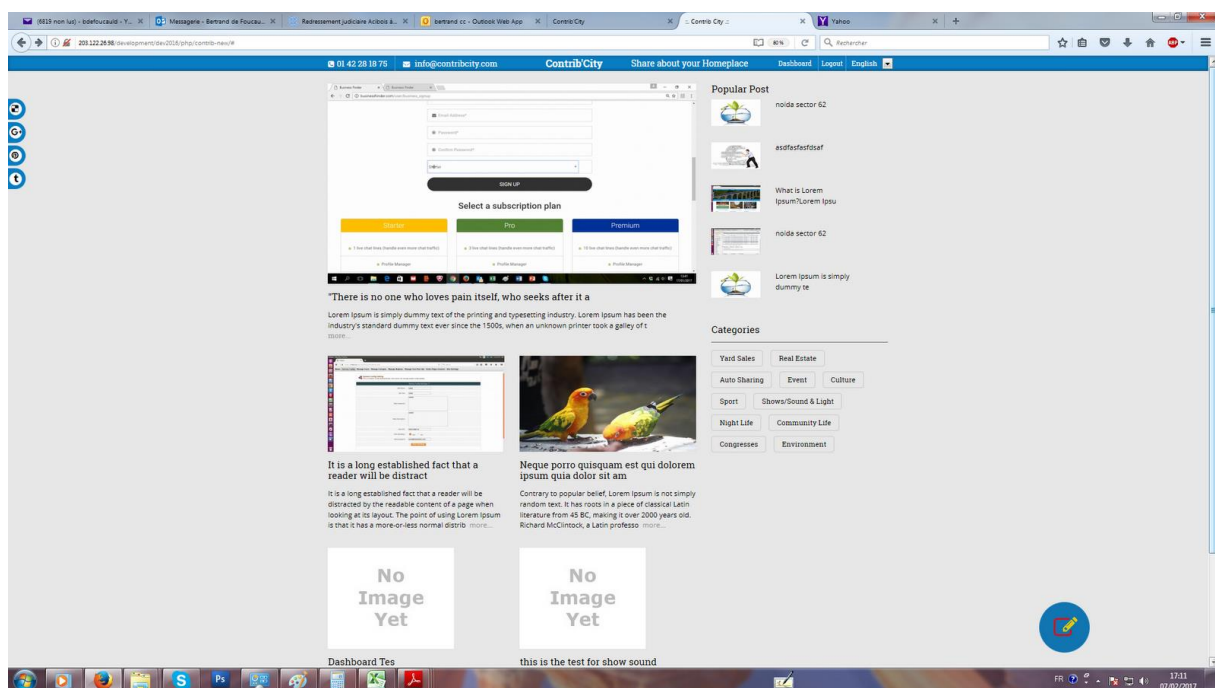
(6819 non lus) - bdefoucauld - Y... ×
Messagerie - Bertrand de Foucau... ×
Redressement judiciaire Acibois à... ×
bertrand cc - Outlook Web App ×
Contrib'City ×
:: Contrib City :: ×
Yahoo ×

203.122.26.98/development/dev2016/php/contrib-new/#
80%
Rechercher

01 42 28 18 75 | info@contribcity.com | Contrib'City | Share about your Homeplace | Dashboard | Logout | English

Email Address*
Password*
Confirm Password*
SIGN UP
Select a subscription plan
Starter
Pro
Premium
Profile Manager
Profile Manager
Profile Manager

"There is no one who loves pain itself, who seeks after it a

Lorem Ipsum is simply dummy text of the printing and typesetting industry. Lorem Ipsum has been the industry's standard dummy text ever since the 1500s, when an unknown printer took a galley of t
more...

It is a long established fact that a reader will be distract

It is a long established fact that a reader will be distracted by the readable content of a page when looking at its layout. The point of using Lorem Ipsum is that it has a more-or-less normal distrib more...

Neque porro quisquam est qui dolorem ipsum quia dolor sit am

Contrary to popular belief, Lorem Ipsum is not simply random text. It has roots in a piece of classical Latin literature from 45 BC, making it over 2000 years old. Richard McClintock, a Latin professo more...

No Image Yet

No Image Yet

Dashboard Tes

this is the test for show sound

Popular Post

noida sector 62

asdfasfasfdsaf

What is Lorem Ipsum?Lorem Ipsu

noida sector 62

Lorem Ipsum is simply dummy te

Categories

Yard Sales
Real Estate
Auto Sharing
Event
Culture
Sport
Shows/Sound & Light
Night Life
Community Life
Congresses
Environment

FR
17:11
07/02/2017